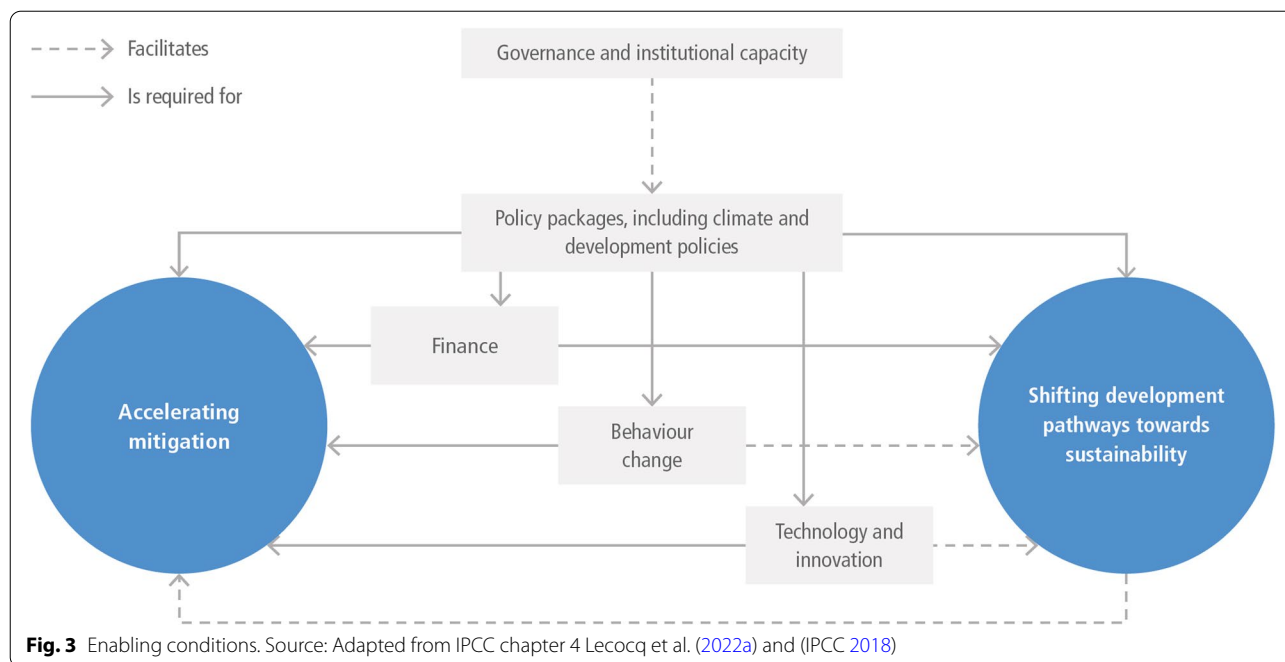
Facilitates

Is required for

Governance and institutional capacity

Policy packages, including climate and development policies

Finance

Accelerating mitigation

Behaviour change

Shifting development pathways towards sustainability

Technology and innovation

**Fig. 3** Enabling conditions. Source: Adapted from IPCC chapter 4 Lecocq et al. (2022a) and (IPCC 2018)